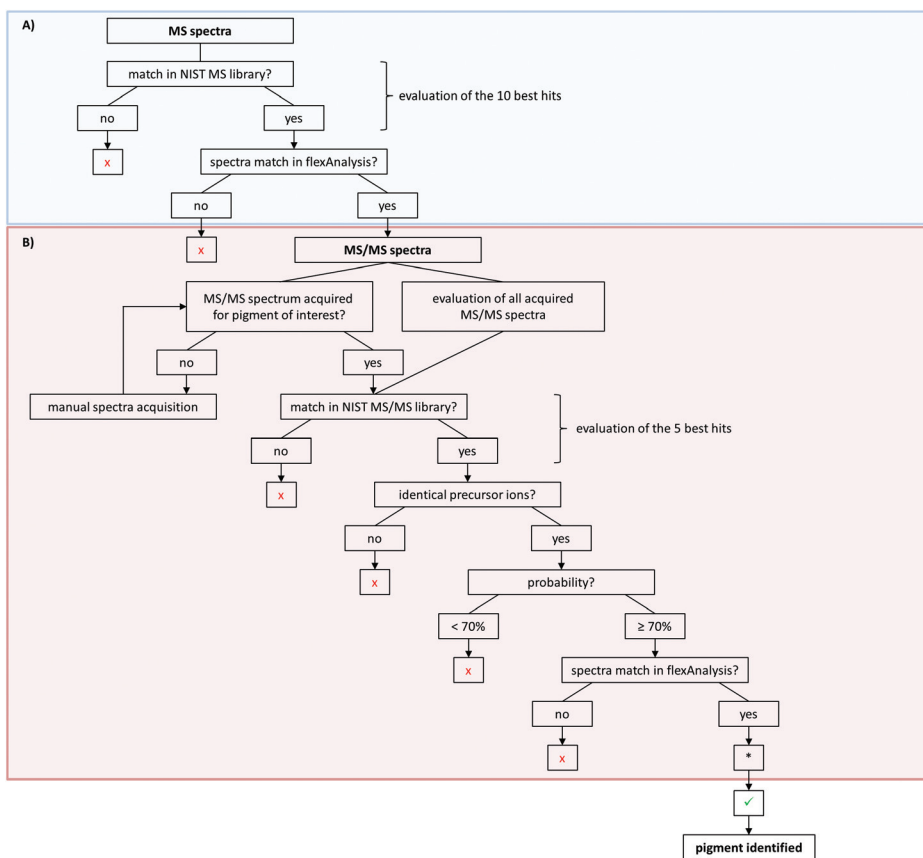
A)

MS spectra

match in NIST MS library?

evaluation of the 10 best hits

no

yes

x

spectra match in flexAnalysis?

no

yes

B)

x

MS/MS spectra

MS/MS spectrum acquired for pigment of interest?

evaluation of all acquired MS/MS spectra

no

yes

manual spectra acquisition

match in NIST MS/MS library?

evaluation of the 5 best hits

no

yes

x

identical precursor ions?

no

yes

x

probability?

< 70%

≥ 70%

x

spectra match in flexAnalysis?

no

yes

x

*

✓

pigment identified